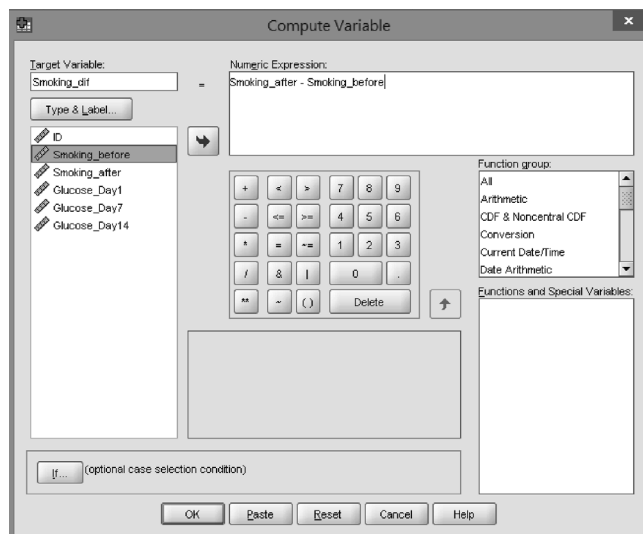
Compute Variable

Target Variable:
Smoking_dif
=
Type & Label...

ID
Smoking_before
Smoking_after
Glucose_Day1
Glucose_Day7
Glucose_Day14

Numeric Expression:
Smoking_after - Smoking_before

| + | < | > | 7 | 8 | 9 |
|---|---|---|---|---|---|
| - | <= | >= | 4 | 5 | 6 |
| * | = | ~= | 1 | 2 | 3 |
| / | & | \| | 0 | | . |
| ** | ~ | () | Delete | | |

Function group:
All
Arithmetic
CDF & Noncentral CDF
Conversion
Current Date/Time
Date Arithmetic

Functions and Special Variables:

If... (optional case selection condition)

OK Paste Reset Cancel Help